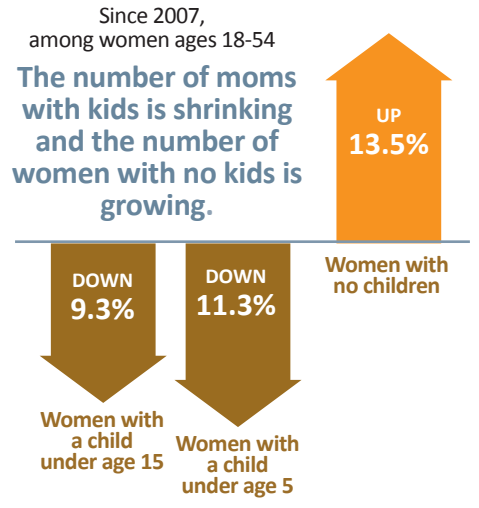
Since 2007, among women ages 18-54

The number of moms with kids is shrinking and the number of women with no kids is growing.

UP
13.5%

Women with no children

DOWN
9.3%

Women with a child under age 15

DOWN
11.3%

Women with a child under age 5